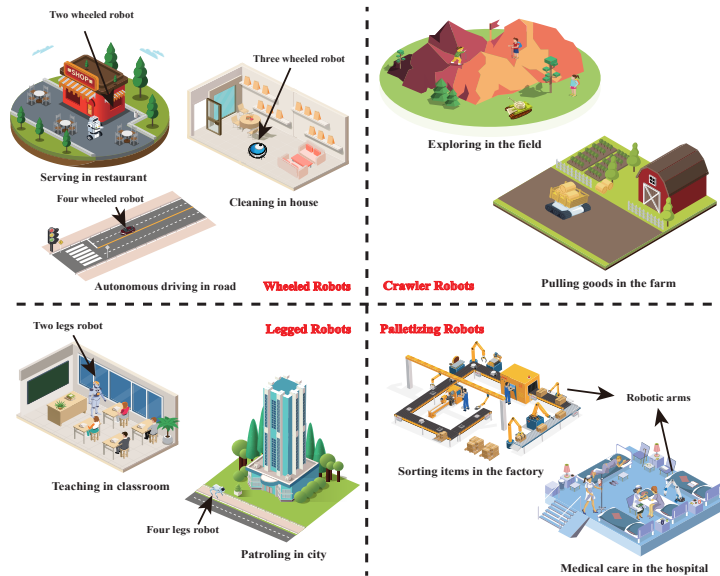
Two wheeled robot

SHOP

Serving in restaurant

Three wheeled robot

Cleaning in house

Four wheeled robot

Autonomous driving in road

Wheeled Robots

Exploring in the field

Pulling goods in the farm

Crawler Robots

Two legs robot

Legged Robots

Teaching in classroom

Four legs robot

Patroling in city

Palletizing Robots

Robotic arms

Sorting items in the factory

Medical care in the hospital